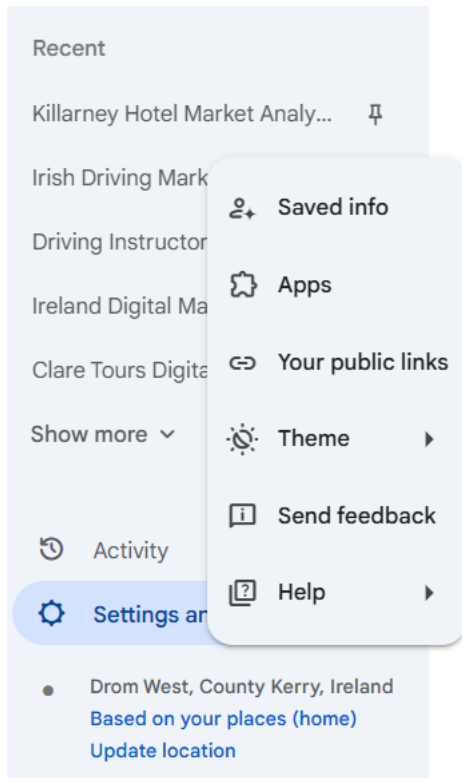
Recent

Killarney Hotel Market Analy...

Irish Driving Mark

Driving Instructor

Ireland Digital Ma

Clare Tours Digita

Show more

Activity

Settings an

Saved info

Apps

Your public links

Theme

Send feedback

Help

Drom West, County Kerry, Ireland
Based on your places (home)
Update location